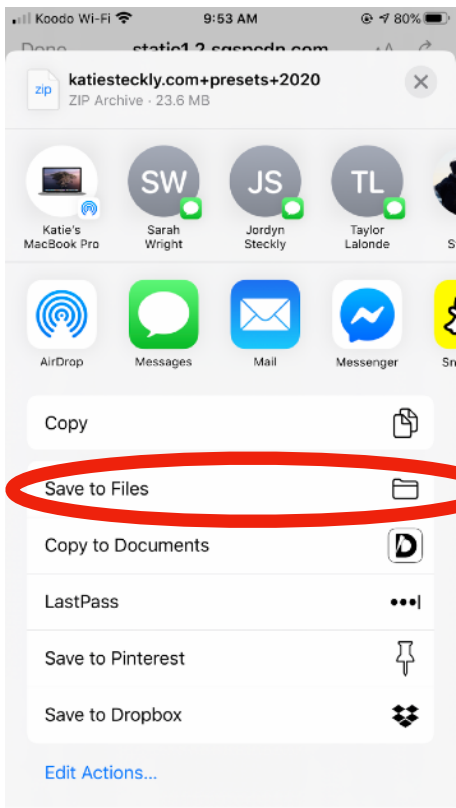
Koodo Wi-Fi 9:53 AM 80%

Done static1.2.sqspcdn.com

zip katiesteckly.com+presets+2020
ZIP Archive · 23.6 MB

Katie's MacBook Pro

SW Sarah Wright

JS Jordyn Steckly

TL Taylor Lalonde

S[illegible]

AirDrop

Messages

Mail

Messenger

Sn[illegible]

Copy

Save to Files

D Copy to Documents

LastPass •••|

Save to Pinterest

Save to Dropbox

Edit Actions...